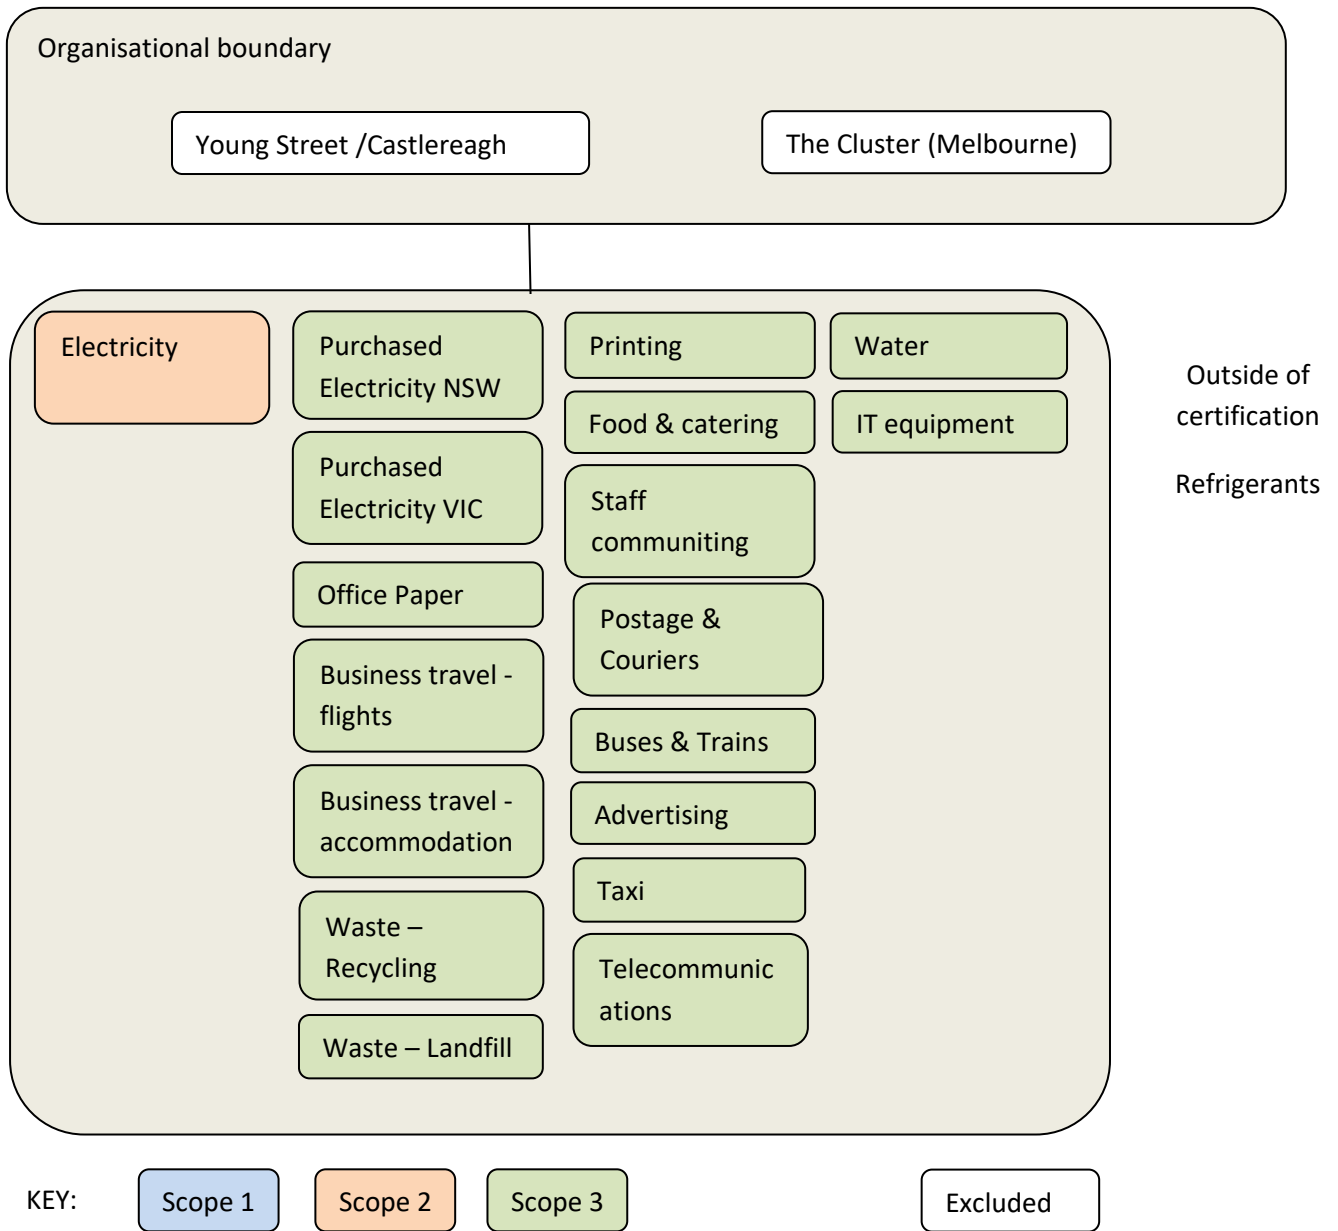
Organisational boundary

Young Street /Castlereagh

The Cluster (Melbourne)

Electricity

Purchased Electricity NSW

Purchased Electricity VIC

Office Paper

Business travel - flights

Business travel - accommodation

Waste – Recycling

Waste – Landfill

Printing

Food & catering

Staff communiting

Postage & Couriers

Buses & Trains

Advertising

Taxi

Telecommunications

Water

IT equipment

Outside of certification

Refrigerants

KEY: Scope 1 Scope 2 Scope 3 Excluded